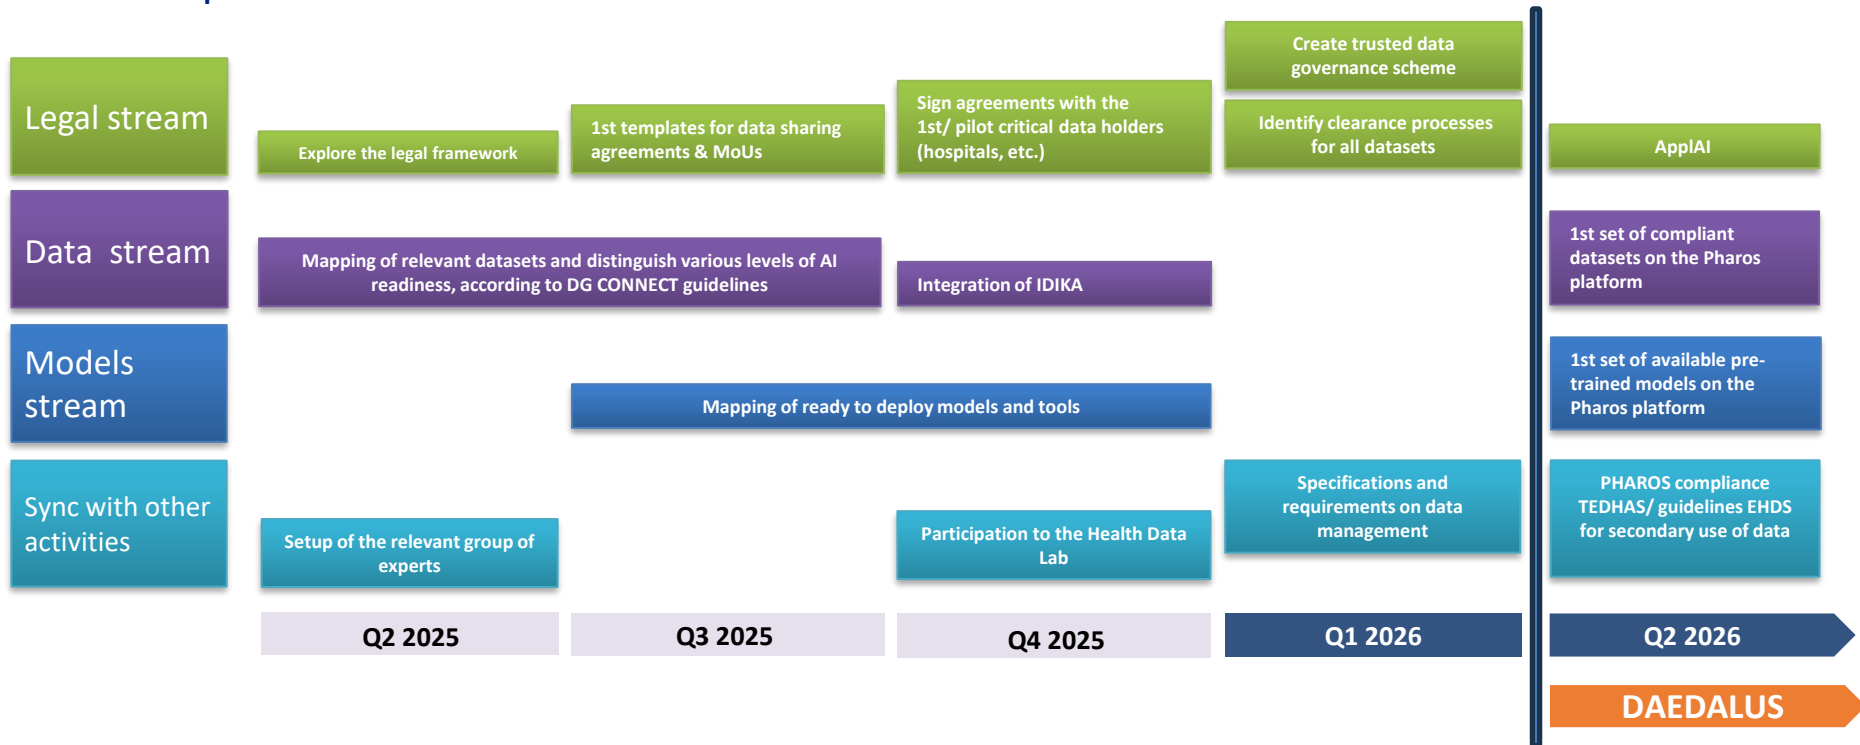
Legal stream

Explore the legal framework

1st templates for data sharing agreements & MoUs

Sign agreements with the 1st/ pilot critical data holders (hospitals, etc.)

Create trusted data governance scheme

Identify clearance processes for all datasets

ApplAI

Data stream

Mapping of relevant datasets and distinguish various levels of AI readiness, according to DG CONNECT guidelines

Integration of IDIKA

1st set of compliant datasets on the Pharos platform

Models stream

Mapping of ready to deploy models and tools

1st set of available pre-trained models on the Pharos platform

Sync with other activities

Setup of the relevant group of experts

Participation to the Health Data Lab

Specifications and requirements on data management

PHAROS compliance TEDHAS/ guidelines EHDS for secondary use of data

Q2 2025

Q3 2025

Q4 2025

Q1 2026

Q2 2026

DAEDALUS